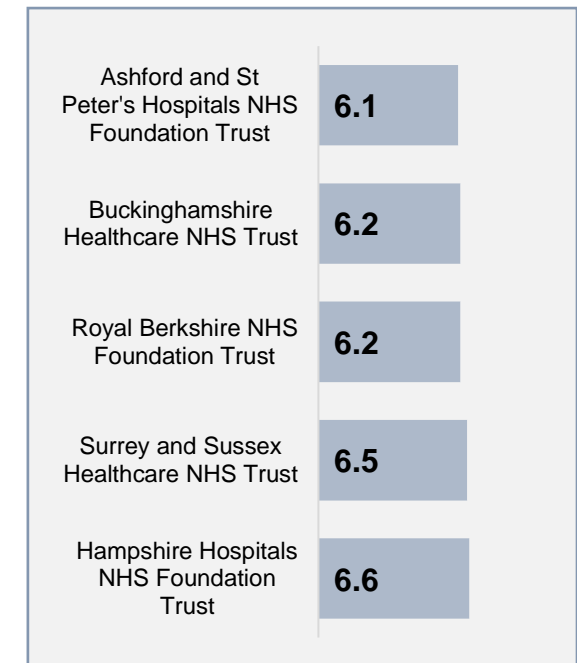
Ashford and St Peter's Hospitals NHS Foundation Trust
6.1

Buckinghamshire Healthcare NHS Trust
6.2

Royal Berkshire NHS Foundation Trust
6.2

Surrey and Sussex Healthcare NHS Trust
6.5

Hampshire Hospitals NHS Foundation Trust
6.6